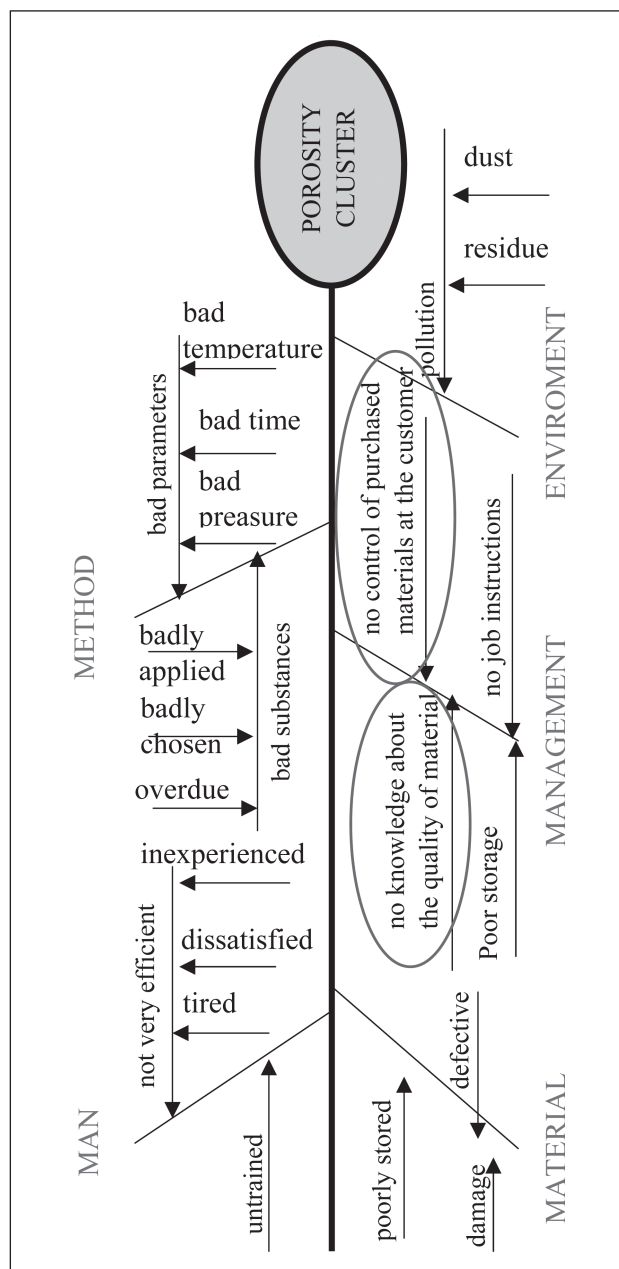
POROSITY CLUSTER

dust
residue
pollution
ENVIROMENT

bad temperature
bad time
bad preasure
bad parameters
METHOD
badly applied
badly chosen
overdue
bad substances

no control of purchased materials at the customer
no job instructions
MANAGEMENT
no knowledge about the quality of material
Poor storage

inexperienced
dissatisfied
tired
not very efficient
untrained
MAN

defective
poorly stored
damage
MATERIAL